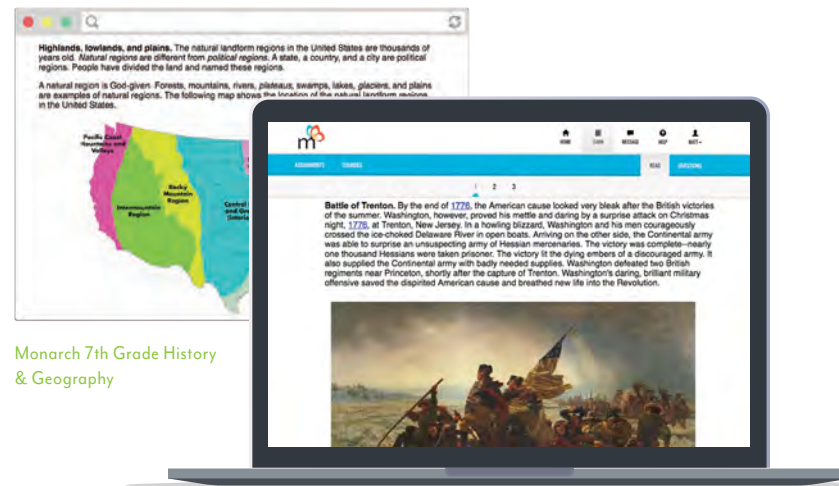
**Highlands, lowlands, and plains.** The natural landform regions in the United States are thousands of years old. *Natural regions* are different from *political regions*. A state, a country, and a city are political regions. People have divided the land and named these regions.

A natural region is God-given. Forests, mountains, rivers, *plateaus*, swamps, lakes, *glaciers*, and plains are examples of natural regions. The following map shows the location of the natural landform regions in the United States.

Pacific Coast Mountains and Valleys

Rocky Mountain Region

Intermountain Region

Central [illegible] and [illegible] Interio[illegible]

Monarch 7th Grade History & Geography

HOME

CLASS

MESSAGE

HELP

MATT

ASSIGNMENTS

COURSES

READ

QUESTIONS

1 2 3

**Battle of Trenton.** By the end of 1776, the American cause looked very bleak after the British victories of the summer. Washington, however, proved his mettle and daring by a surprise attack on Christmas night, 1776, at Trenton, New Jersey. In a howling blizzard, Washington and his men courageously crossed the ice-choked Delaware River in open boats. Arriving on the other side, the Continental army was able to surprise an unsuspecting army of Hessian mercenaries. The victory was complete--nearly one thousand Hessians were taken prisoner. The victory lit the dying embers of a discouraged army. It also supplied the Continental army with badly needed supplies. Washington defeated two British regiments near Princeton, shortly after the capture of Trenton. Washington's daring, brilliant military offensive saved the dispirited American cause and breathed new life into the Revolution.